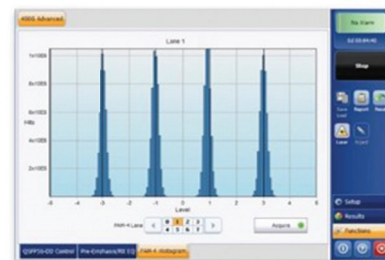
KR4S Advanced

Lane 1

1e+008
8e+007
6e+007
4e+007
2e+007

Hits

-4 -3 -2 -1 0 1 2 3 4

Level

PAM-4 Lane

0 1 2 3
4 5 6 7

Acquire

QSFP28-DD Control
Pre-Emphasis/RX EQ
PAM-4 Histogram

No Alarm

Stop

Save Load
Report
Laser

Setup
Results
Functions